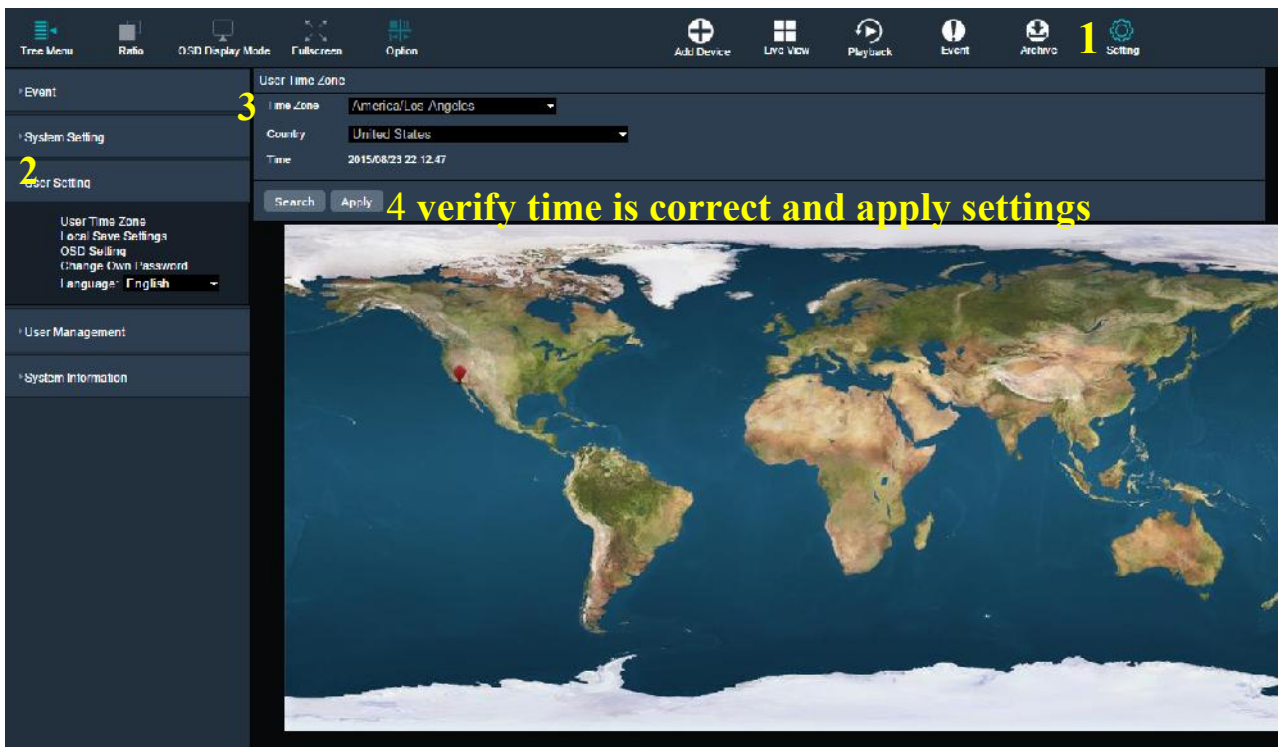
Tree Menu
Ratio
OSD Display Mode
Fullscreen
Option
Add Device
Live View
Playback
Event
Archive
1
Setting

Event
System Setting
2
User Setting
User Time Zone
Local Save Settings
OSD Setting
Change Own Password
Language: English
User Management
System Information

User Time Zone
3
Time Zone America/Los Angeles
Country United States
Time 2015/08/23 22:12:47
Search
Apply
4 verify time is correct and apply settings